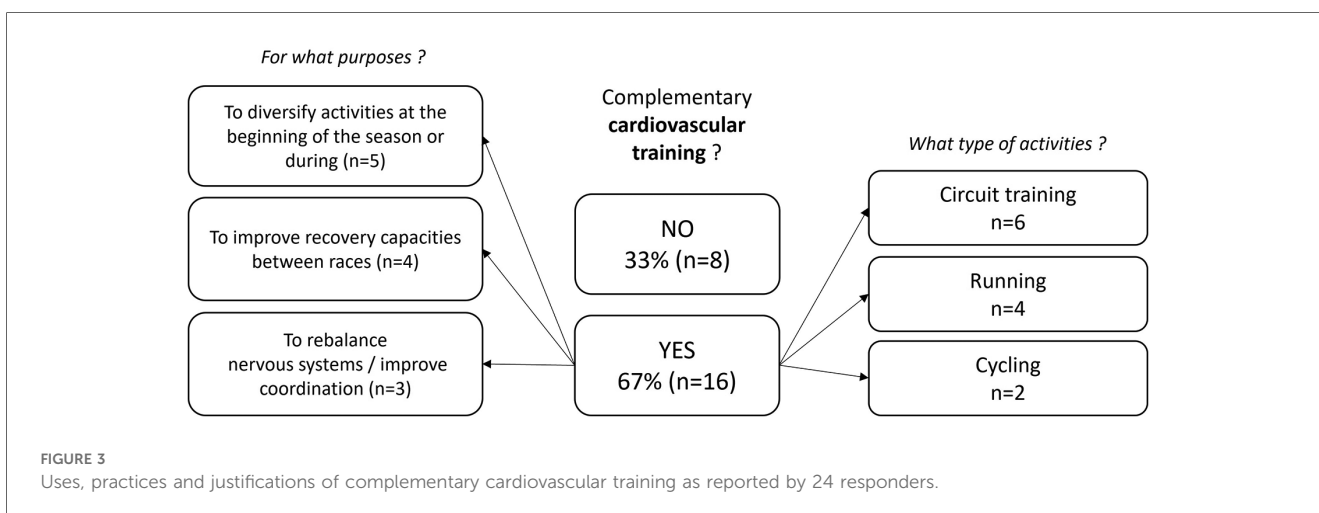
For what purposes ?

To diversify activities at the beginning of the season or during (n=5)

To improve recovery capacities between races (n=4)

To rebalance nervous systems / improve coordination (n=3)

Complementary **cardiovascular training** ?

NO
33% (n=8)

YES
67% (n=16)

What type of activities ?

Circuit training
n=6

Running
n=4

Cycling
n=2

FIGURE 3
Uses, practices and justifications of complementary cardiovascular training as reported by 24 responders.